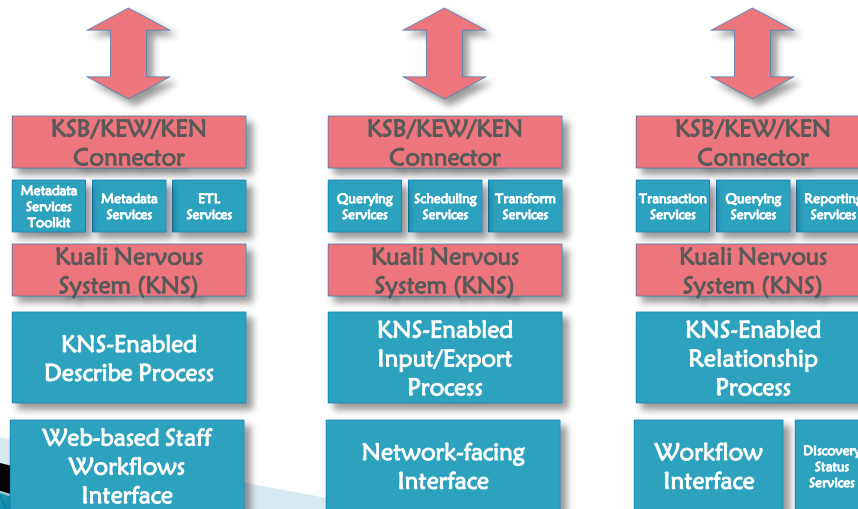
KSB/KEW/KEN Connector

Metadata Services Toolkit

Metadata Services

ETL Services

Kuali Nervous System (KNS)

KNS-Enabled Describe Process

Web-based Staff Workflows Interface

KSB/KEW/KEN Connector

Querying Services

Scheduling Services

Transform Services

Kuali Nervous System (KNS)

KNS-Enabled Input/Export Process

Network-facing Interface

KSB/KEW/KEN Connector

Transaction Services

Querying Services

Reporting Services

Kuali Nervous System (KNS)

KNS-Enabled Relationship Process

Workflow Interface

Discovery Status Services